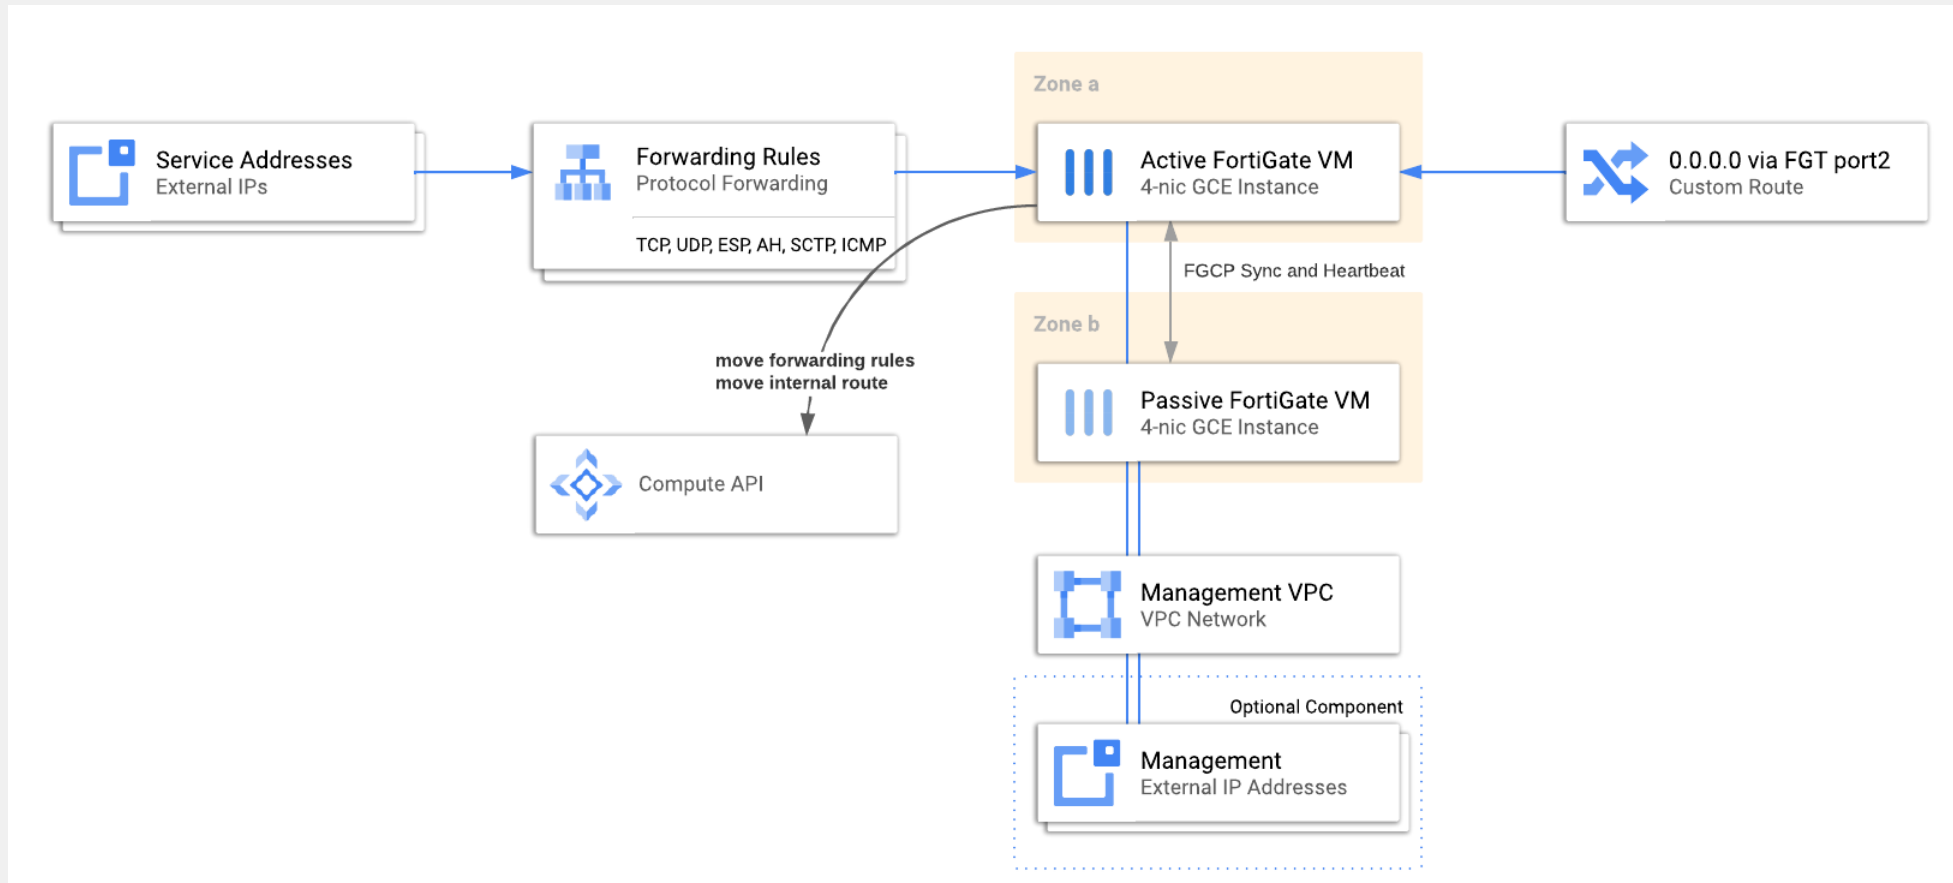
Service Addresses
External IPs

Forwarding Rules
Protocol Forwarding

TCP, UDP, ESP, AH, SCTP, ICMP

Zone a

Active FortiGate VM
4-nic GCE Instance

0.0.0.0 via FGT port2
Custom Route

FGCP Sync and Heartbeat

Zone b

Passive FortiGate VM
4-nic GCE Instance

move forwarding rules
move internal route

Compute API

Management VPC
VPC Network

Optional Component

Management
External IP Addresses